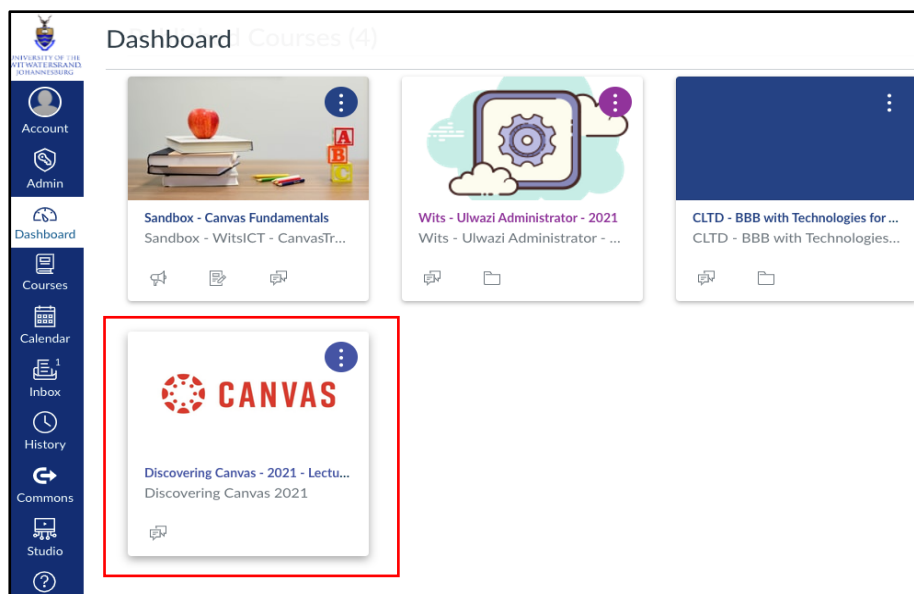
UNIVERSITY OF THE WITWATERSRAND, JOHANNESBURG

Account
Admin
Dashboard
Courses
Calendar
1
Inbox
History
Commons
Studio

Dashboard

Sandbox - Canvas Fundamentals
Sandbox - WitsICT - CanvasTr...

Wits - Ulwazi Administrator - 2021
Wits - Ulwazi Administrator - ...

CLTD - BBB with Technologies for ...
CLTD - BBB with Technologies...

CANVAS
Discovering Canvas - 2021 - Lectu...
Discovering Canvas 2021